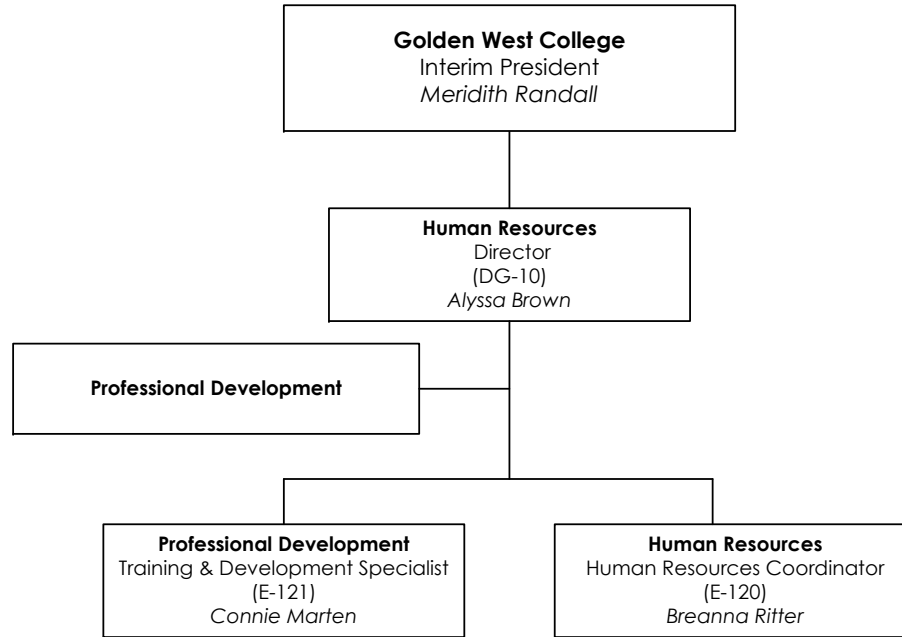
**Golden West College**
Interim President
*Meridith Randall*

**Human Resources**
Director
(DG-10)
*Alyssa Brown*

**Professional Development**

**Professional Development**
Training & Development Specialist
(E-121)
*Connie Marten*

**Human Resources**
Human Resources Coordinator
(E-120)
*Breanna Ritter*